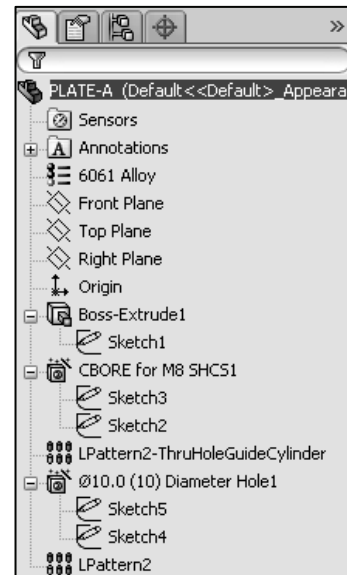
»

PLATE-A (Default<<Default>_Appeara

Sensors

Annotations

6061 Alloy

Front Plane

Top Plane

Right Plane

Origin

Boss-Extrude1

Sketch1

CBORE for M8 SHCS1

Sketch3

Sketch2

LPattern2-ThruHoleGuideCylinder

Ø10.0 (10) Diameter Hole1

Sketch5

Sketch4

LPattern2